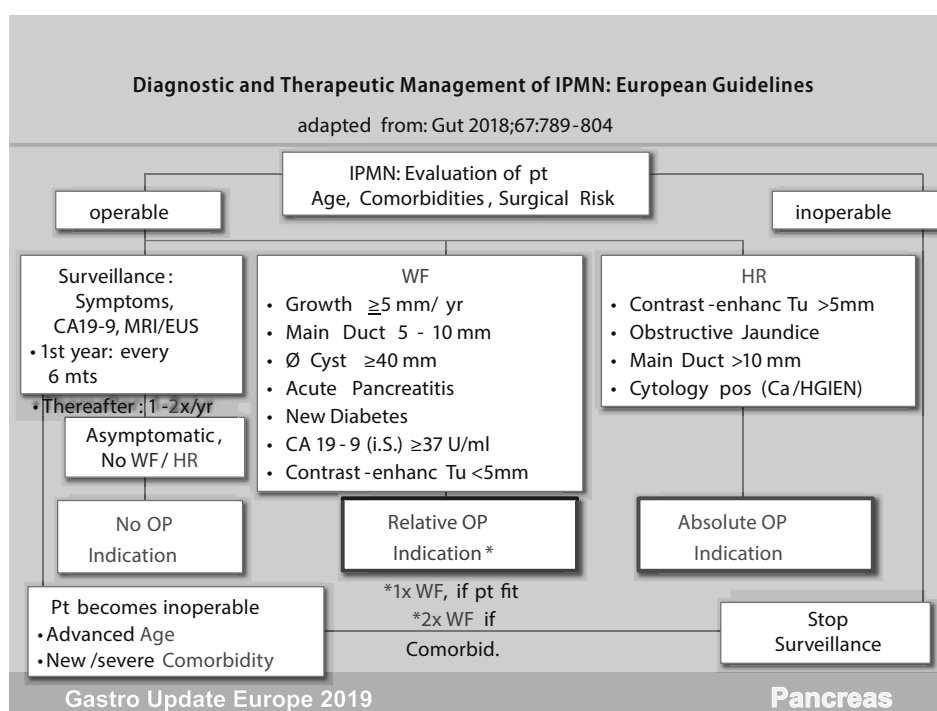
Diagnostic and Therapeutic Management of IPMN: European Guidelines

adapted from: Gut 2018;67:789-804

IPMN: Evaluation of pt
Age, Comorbidities, Surgical Risk

operable

inoperable

Surveillance:
Symptoms,
CA19-9, MRI/EUS
• 1st year: every 6 mts
• Thereafter: 1-2x/yr

WF
• Growth $\geq$5 mm/ yr
• Main Duct 5 - 10 mm
• Ø Cyst ≥40 mm
• Acute Pancreatitis
• New Diabetes
• CA 19-9 (i.S.) ≥37 U/ml
• Contrast-enhanc Tu <5mm

HR
• Contrast-enhanc Tu >5mm
• Obstructive Jaundice
• Main Duct >10 mm
• Cytology pos (Ca/HGIEN)

Asymptomatic,
No WF/ HR

No OP
Indication

Relative OP
Indication*

Absolute OP
Indication

*1x WF, if pt fit
*2x WF if
Comorbid.

Pt becomes inoperable
• Advanced Age
• New/severe Comorbidity

Stop
Surveillance

Gastro Update Europe 2019

Pancreas